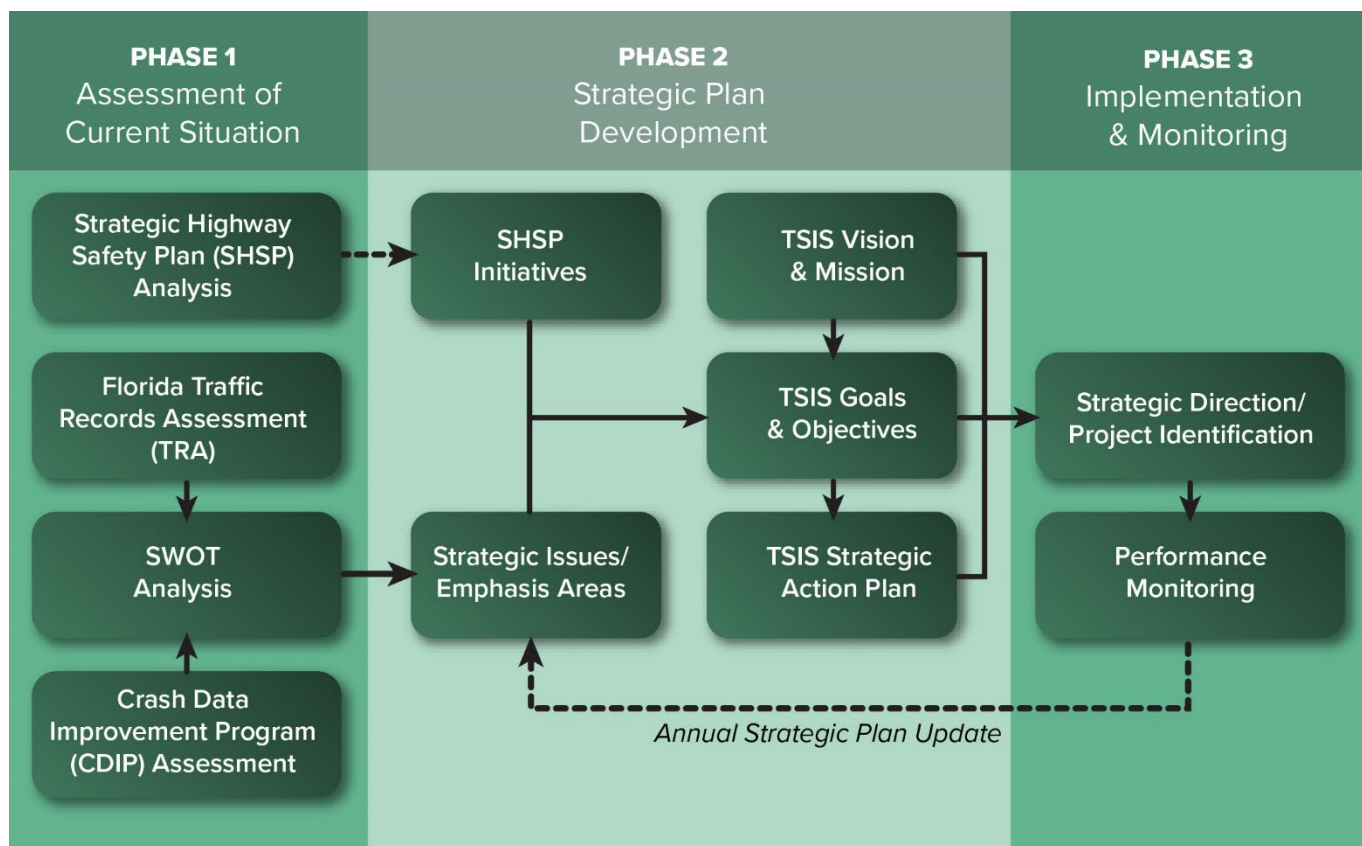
PHASE 1
Assessment of Current Situation

PHASE 2
Strategic Plan Development

PHASE 3
Implementation & Monitoring

Strategic Highway Safety Plan (SHSP) Analysis

Florida Traffic Records Assessment (TRA)

SWOT Analysis

Crash Data Improvement Program (CDIP) Assessment

SHSP Initiatives

Strategic Issues/ Emphasis Areas

TSIS Vision & Mission

TSIS Goals & Objectives

TSIS Strategic Action Plan

Strategic Direction/ Project Identification

Performance Monitoring

Annual Strategic Plan Update